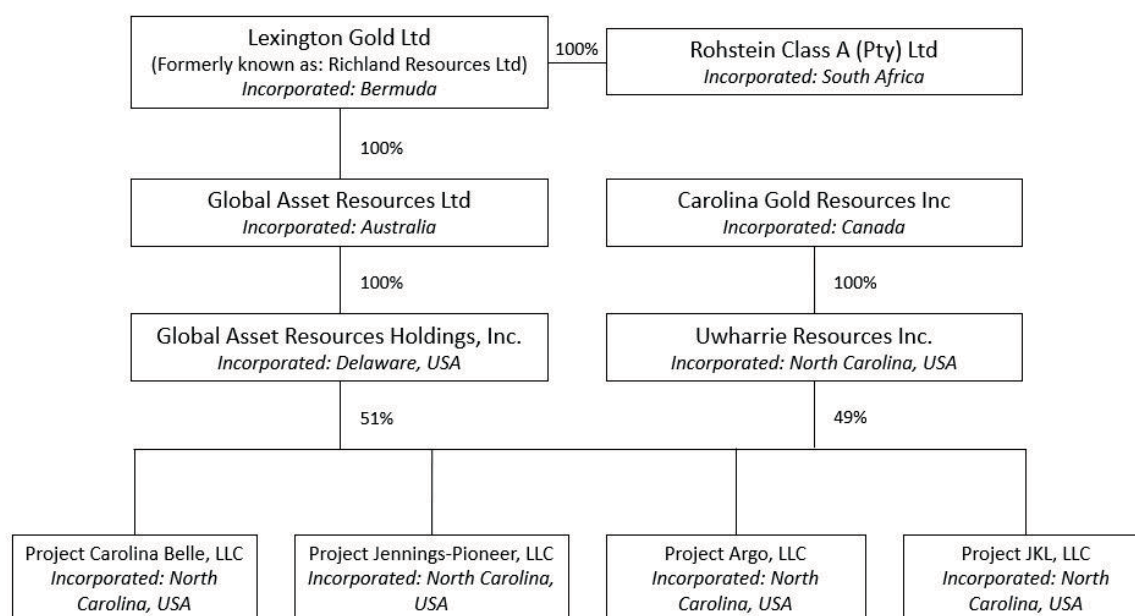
Lexington Gold Ltd
(Formerly known as: Richland Resources Ltd)
*Incorporated: Bermuda*

100%

Rohstein Class A (Pty) Ltd
*Incorporated: South Africa*

100%

Global Asset Resources Ltd
*Incorporated: Australia*

Carolina Gold Resources Inc
*Incorporated: Canada*

100%

100%

Global Asset Resources Holdings, Inc.
*Incorporated: Delaware, USA*

Uwharrie Resources Inc.
*Incorporated: North Carolina, USA*

51%

49%

Project Carolina Belle, LLC
*Incorporated: North Carolina, USA*

Project Jennings-Pioneer, LLC
*Incorporated: North Carolina, USA*

Project Argo, LLC
*Incorporated: North Carolina, USA*

Project JKL, LLC
*Incorporated: North Carolina, USA*